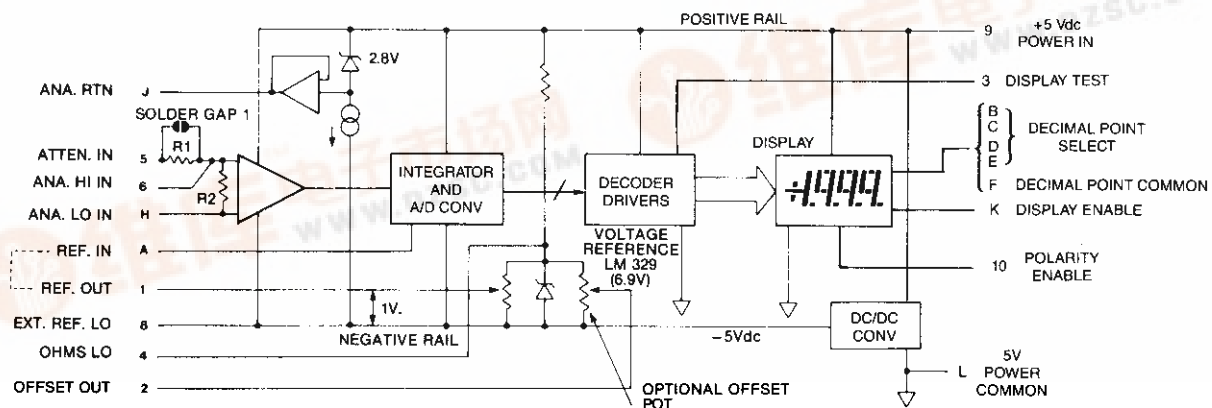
POSITIVE RAIL
9 +5 Vdc POWER IN
2.8V
ANA. RTN J
3 DISPLAY TEST
SOLDER GAP 1
R1
ATTEN. IN 5
ANA. HI IN 6
ANA. LO IN H
R2
INTEGRATOR AND A/D CONV
DECODER DRIVERS
DISPLAY
-1999
B C D E DECIMAL POINT SELECT
F DECIMAL POINT COMMON
K DISPLAY ENABLE
REF. IN A
REF. OUT 1
VOLTAGE REFERENCE LM 329 (6.9V)
10 POLARITY ENABLE
1V.
EXT. REF. LO 8
NEGATIVE RAIL
-5Vdc
DC/DC CONV
OHMS LO 4
OFFSET OUT 2
OPTIONAL OFFSET POT
5V L POWER COMMON